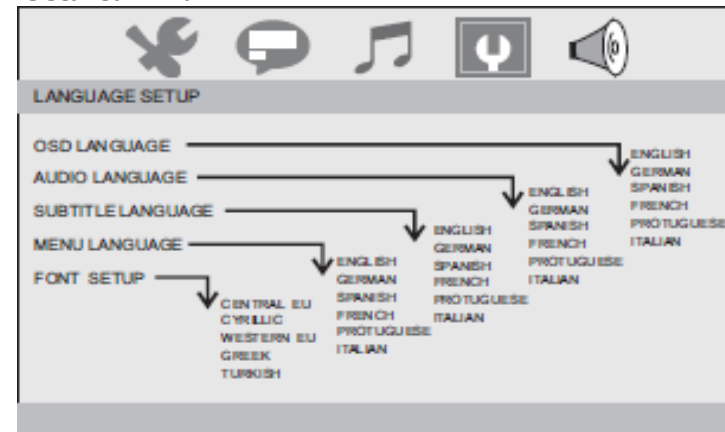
LANGUAGE SETUP

OSD LANGUAGE
AUDIO LANGUAGE
SUBTITLE LANGUAGE
MENU LANGUAGE
FONT SETUP

ENGLISH
GERMAN
SPANISH
FRENCH
PROTUGUESE
ITALIAN

ENGLISH
GERMAN
SPANISH
FRENCH
PROTUGUESE
ITALIAN

ENGLISH
GERMAN
SPANISH
FRENCH
PROTUGUESE
ITALIAN

ENGLISH
GERMAN
SPANISH
FRENCH
PROTUGUESE
ITALIAN

CENTRAL EU
CYRILLIC
WESTERN EU
GREEK
TURKISH